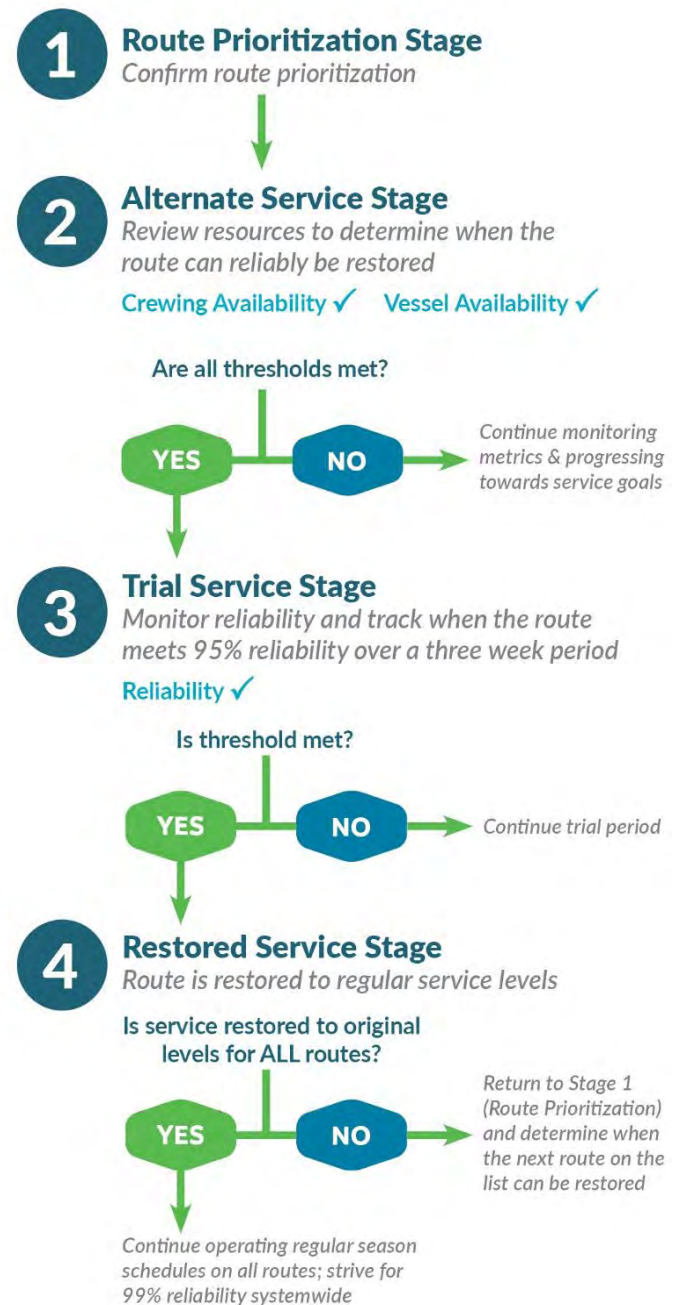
1 Route Prioritization Stage
Confirm route prioritization

2 Alternate Service Stage
Review resources to determine when the route can reliably be restored

Crewing Availability ✓ Vessel Availability ✓

Are all thresholds met?

YES

NO

Continue monitoring metrics & progressing towards service goals

3 Trial Service Stage
Monitor reliability and track when the route meets 95% reliability over a three week period

Reliability ✓

Is threshold met?

YES

NO

Continue trial period

4 Restored Service Stage
Route is restored to regular service levels

Is service restored to original levels for ALL routes?

YES

NO

Return to Stage 1 (Route Prioritization) and determine when the next route on the list can be restored

Continue operating regular season schedules on all routes; strive for 99% reliability systemwide